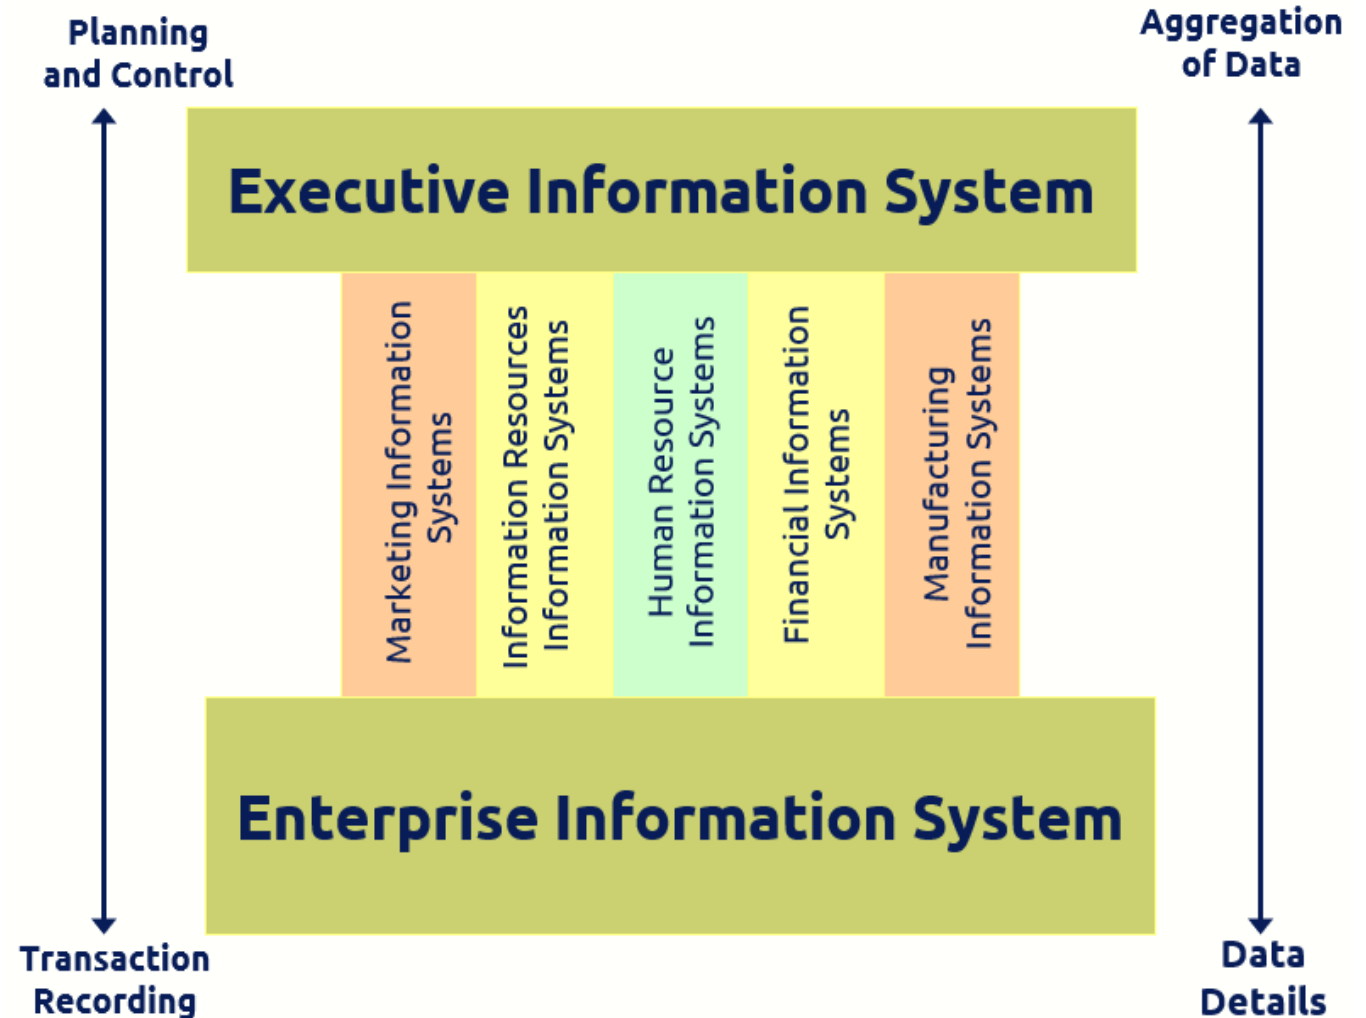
Planning and Control

Aggregation of Data

Executive Information System

Marketing Information Systems

Information Resources Information Systems

Human Resource Information Systems

Financial Information Systems

Manufacturing Information Systems

Enterprise Information System

Transaction Recording

Data Details